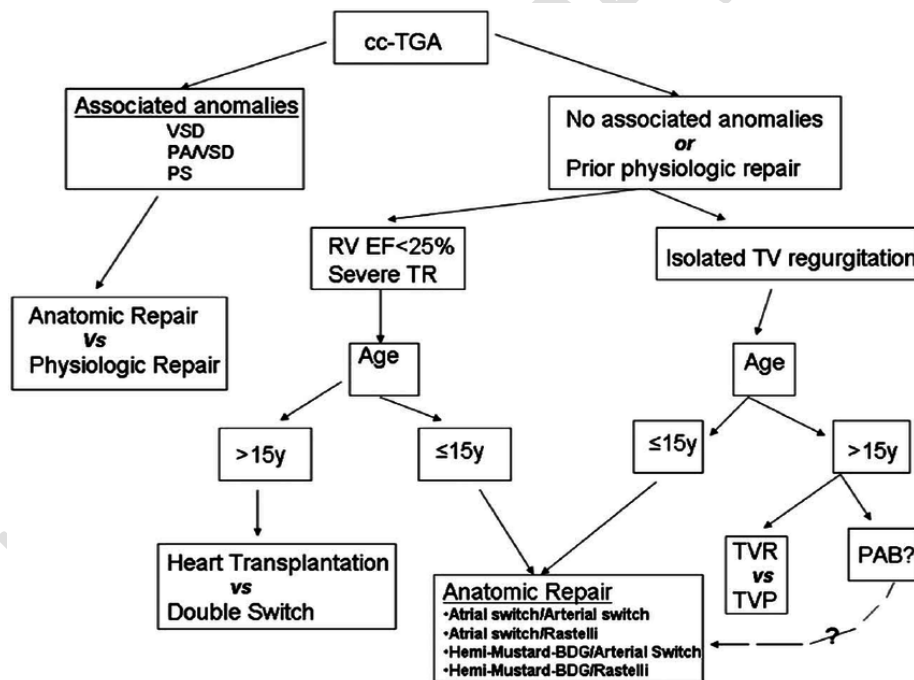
cc-TGA

Associated anomalies
VSD
PA/VSD
PS

No associated anomalies
*or*
Prior physiologic repair

RV EF<25%
Severe TR

Isolated TV regurgitation

Anatomic Repair
*Vs*
Physiologic Repair

Age

Age

>15y

≤15y

≤15y

>15y

Heart Transplantation
*vs*
Double Switch

Anatomic Repair
•Atrial switch/Arterial switch
•Atrial switch/Rastelli
•Hemi-Mustard-BDG/Arterial Switch
•Hemi-Mustard-BDG/Rastelli

TVR
*vs*
TVP

PAB?

?